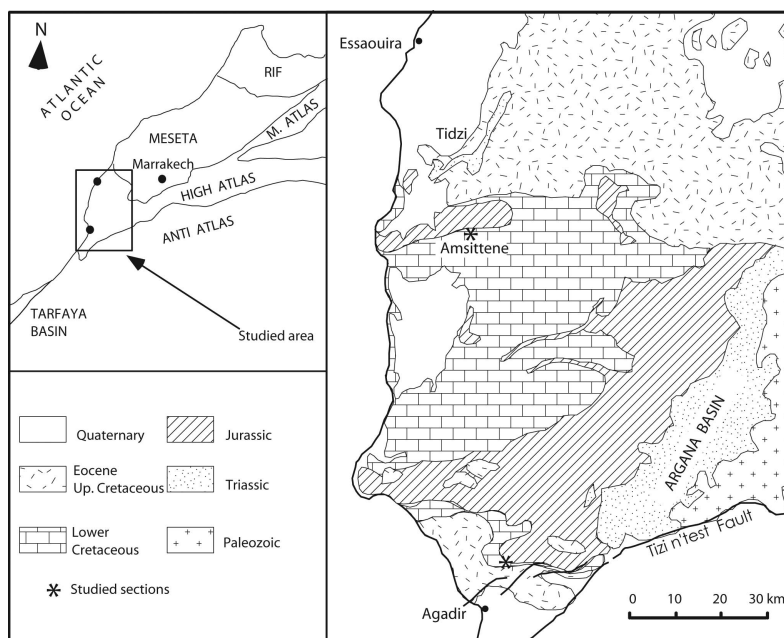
N

ATLANTIC OCEAN

RIF

MESETA

M. ATLAS

Marrakech

HIGH ATLAS

ANTI ATLAS

TARFAYA BASIN

Studied area

Quaternary

Jurassic

Eocene Up. Cretaceous

Triassic

Lower Cretaceous

Paleozoic

Studied sections

Essaouira

Tidzi

Amsittene

ARGANA BASIN

Tizi n'test Fault

Agadir

0 10 20 30 km